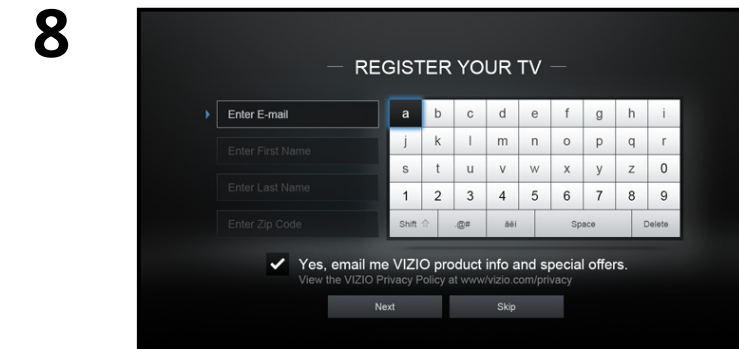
8

— REGISTER YOUR TV —

Enter E-mail

Enter First Name

Enter Last Name

Enter Zip Code

| a | b | c | d | e | f | g | h | i |
|---|---|---|---|---|---|---|---|---|
| j | k | l | m | n | o | p | q | r |
| s | t | u | v | w | x | y | z | 0 |
| 1 | 2 | 3 | 4 | 5 | 6 | 7 | 8 | 9 |

Shift ⇧ @# äëì Space Delete

✔ Yes, email me VIZIO product info and special offers.
View the VIZIO Privacy Policy at www/vizio.com/privacy

Next Skip